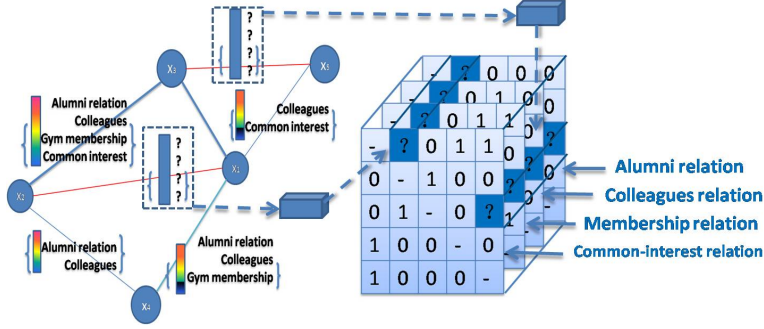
$x_3$

$x_5$

?
?
?
?

Alumni relation
Colleagues
Gym membership
Common interest

Colleagues
Common interest

?
?
?
?

$x_1$

$x_2$

Alumni relation
Colleagues

Alumni relation
Colleagues
Gym membership

$x_4$

| - | ? | 0 | 1 | 1 |
|---|---|---|---|---|
| 0 | - | 1 | 0 | 0 |
| 0 | 1 | - | 0 | ? |
| 1 | 0 | 0 | - | 0 |
| 1 | 0 | 0 | 0 | - |

- ? 0 0 0
- 0 1 0
- ? 0 1 1

Alumni relation
Colleagues relation
Membership relation
Common-interest relation